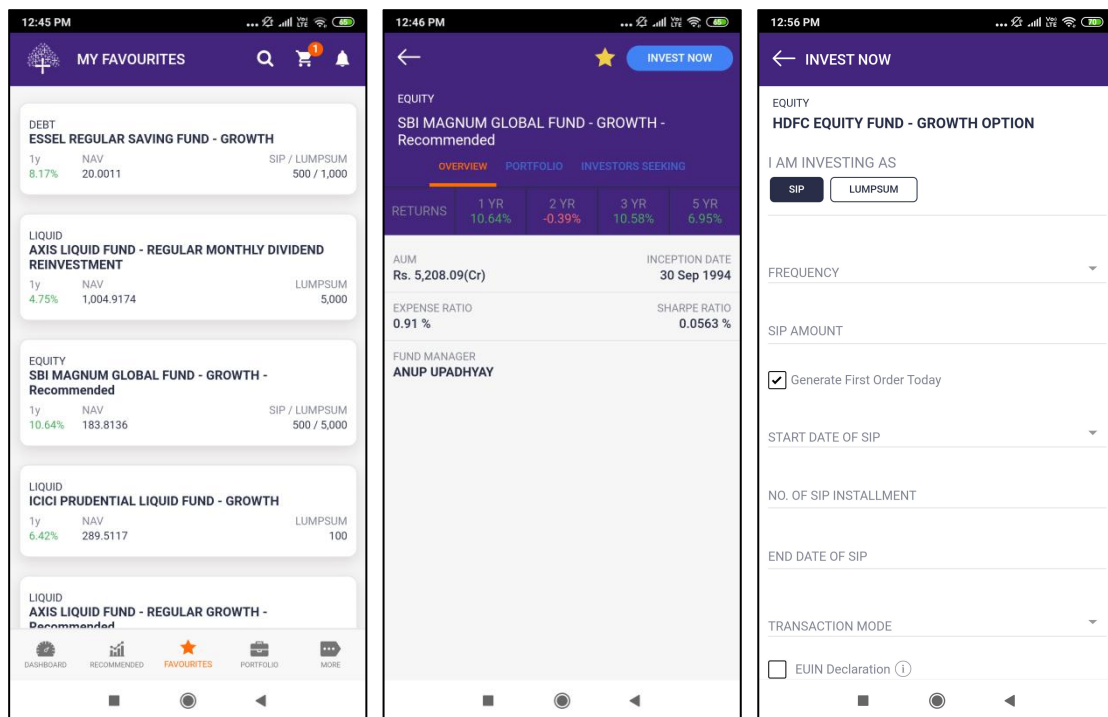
12:45 PM

MY FAVOURITES

1

DEBT
ESSEL REGULAR SAVING FUND - GROWTH
1y 8.17%
NAV 20.0011
SIP / LUMPSUM 500 / 1,000

LIQUID
AXIS LIQUID FUND - REGULAR MONTHLY DIVIDEND REINVESTMENT
1y 4.75%
NAV 1,004.9174
LUMPSUM 5,000

EQUITY
SBI MAGNUM GLOBAL FUND - GROWTH - Recommended
1y 10.64%
NAV 183.8136
SIP / LUMPSUM 500 / 5,000

LIQUID
ICICI PRUDENTIAL LIQUID FUND - GROWTH
1y 6.42%
NAV 289.5117
LUMPSUM 100

LIQUID
AXIS LIQUID FUND - REGULAR GROWTH - Recommended

DASHBOARD RECOMMENDED FAVOURITES PORTFOLIO MORE

12:46 PM

INVEST NOW

EQUITY
SBI MAGNUM GLOBAL FUND - GROWTH - Recommended

OVERVIEW PORTFOLIO INVESTORS SEEKING

| RETURNS | 1 YR 10.64% | 2 YR -0.39% | 3 YR 10.58% | 5 YR 6.95% |
|---|---|---|---|---|

AUM
Rs. 5,208.09(Cr)
INCEPTION DATE
30 Sep 1994
EXPENSE RATIO
0.91 %
SHARPE RATIO
0.0563 %
FUND MANAGER
ANUP UPADHYAY

12:56 PM

INVEST NOW

EQUITY
HDFC EQUITY FUND - GROWTH OPTION

I AM INVESTING AS
SIP LUMPSUM

FREQUENCY

SIP AMOUNT

Generate First Order Today

START DATE OF SIP

NO. OF SIP INSTALLMENT

END DATE OF SIP

TRANSACTION MODE

EUIN Declaration